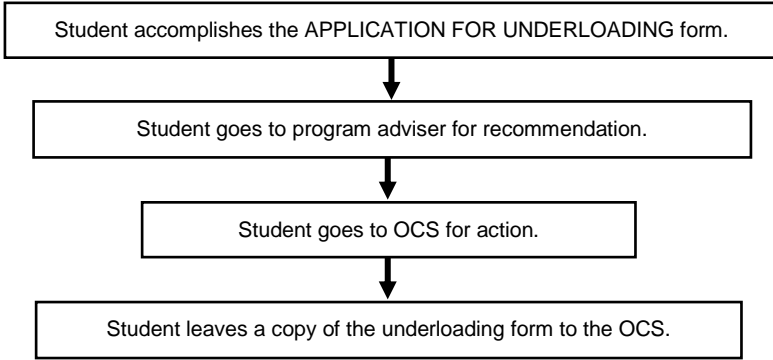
Student accomplishes the APPLICATION FOR UNDERLOADING form.

Student goes to program adviser for recommendation.

Student goes to OCS for action.

Student leaves a copy of the underloading form to the OCS.